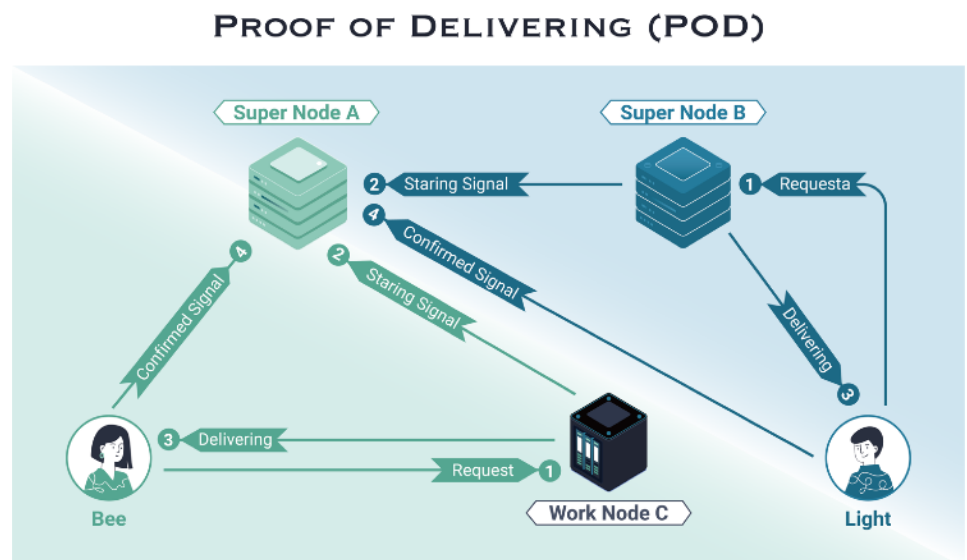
Proof of Delivering (POD)

Super Node A

Super Node B

2 Staring Signal

1 Requesta

4 Confirmed Signal

4 Confirmed Signal

2 Staring Signal

Delivering 3

3 Delivering

Request 1

Bee

Work Node C

Light